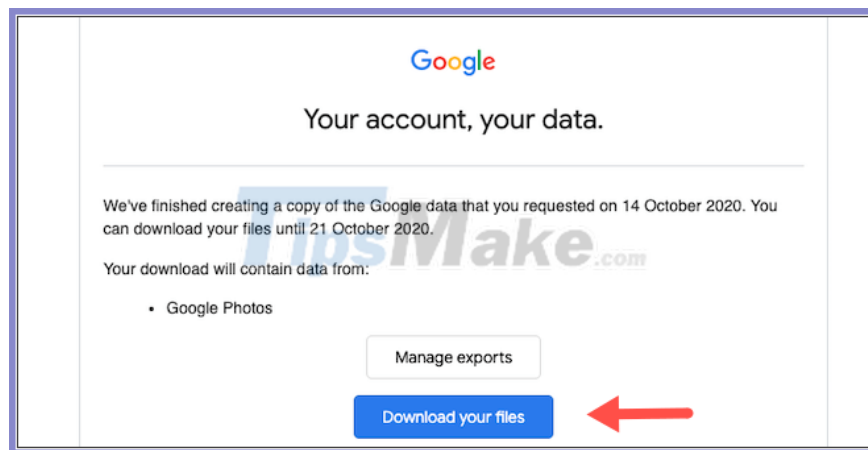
Google

Your account, your data.

We've finished creating a copy of the Google data that you requested on 14 October 2020. You can download your files until 21 October 2020.

Your download will contain data from:

• Google Photos

Manage exports

Download your files

TipsMake.com